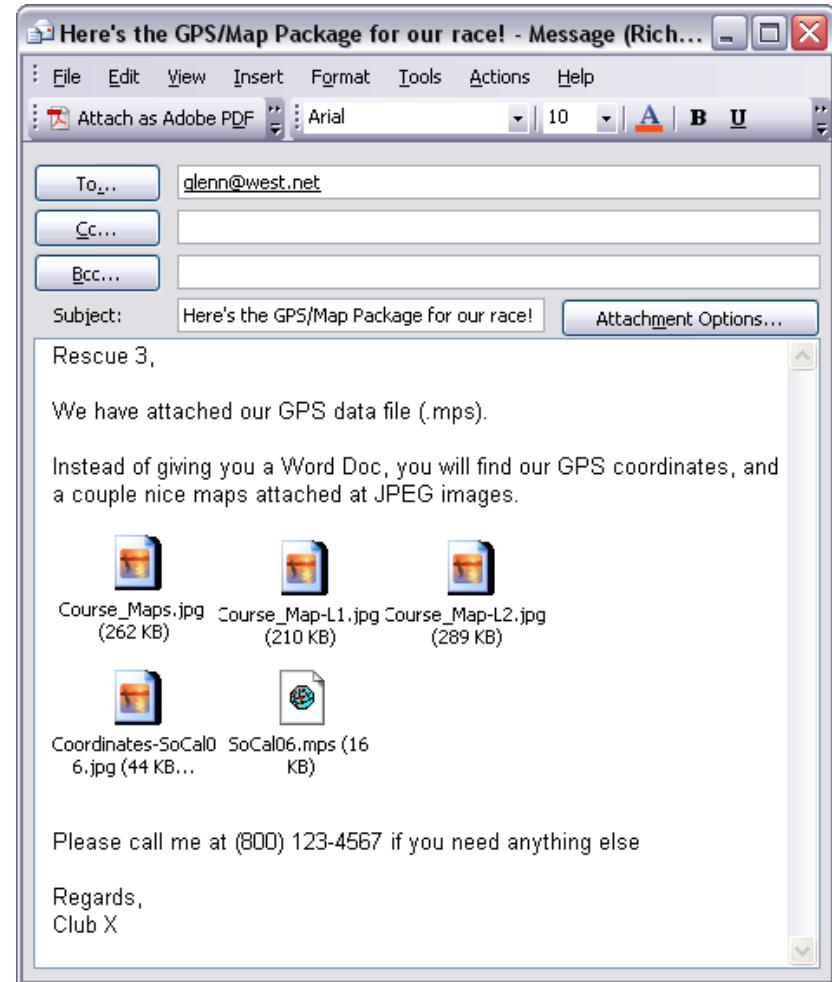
Here's the GPS/Map Package for our race! - Message (Rich...

File Edit View Insert Format Tools Actions Help

Attach as Adobe PDF Arial 10 A B U

To...
glenn@west.net

Cc...

Bcc...

Subject: Here's the GPS/Map Package for our race!

Attachment Options...

Rescue 3,

We have attached our GPS data file (.mps).

Instead of giving you a Word Doc, you will find our GPS coordinates, and a couple nice maps attached at JPEG images.

Course_Maps.jpg (262 KB)

Course_Map-L1.jpg (210 KB)

Course_Map-L2.jpg (289 KB)

Coordinates-SoCal06.jpg (44 KB...

SoCal06.mps (16 KB)

Please call me at (800) 123-4567 if you need anything else

Regards,
Club X